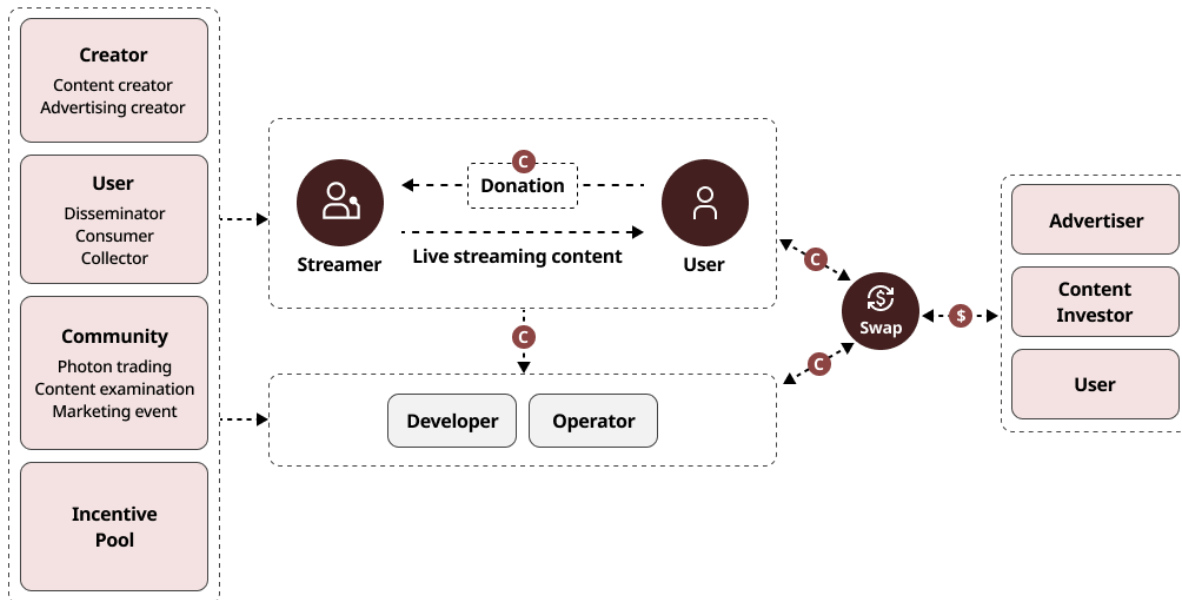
Creator
Content creator
Advertising creator

User
Disseminator
Consumer
Collector

Community
Photon trading
Content examination
Marketing event

Incentive Pool

C
Donation

Streamer

Live streaming content

User

C

C

Swap

C

$

Developer

Operator

Advertiser

Content Investor

User